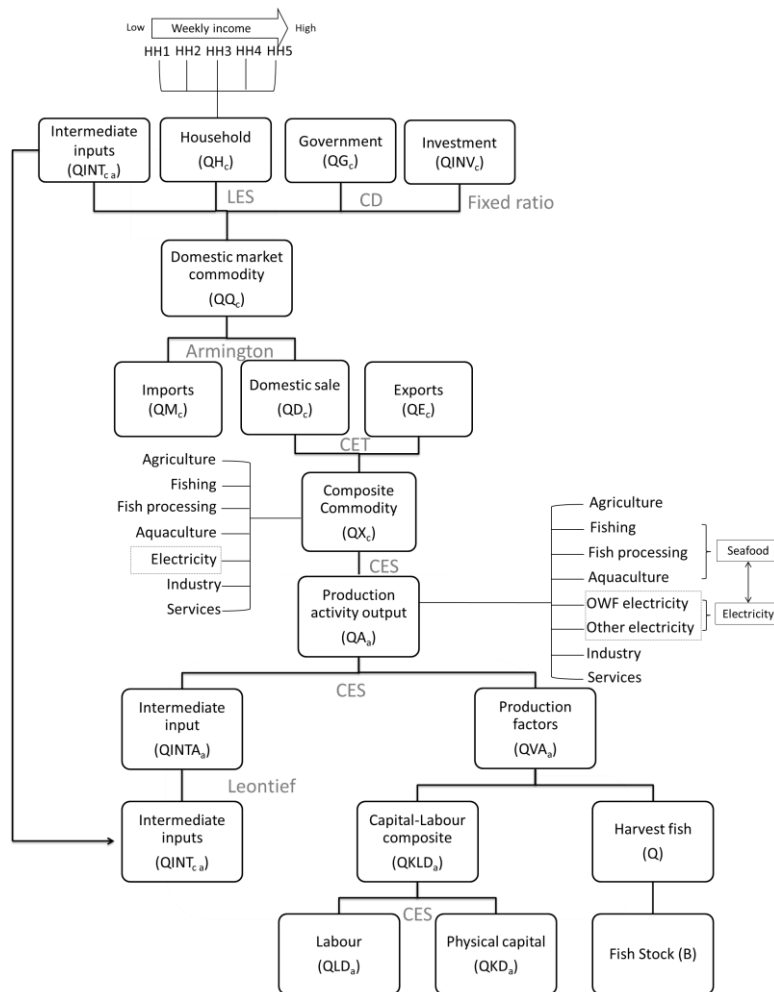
Low Weekly income High
HH1 HH2 HH3 HH4 HH5

Intermediate inputs ($QINT_{c\,a}$)
Household ($QH_c$)
Government ($QG_c$)
Investment ($QINV_c$)

LES CD Fixed ratio

Domestic market commodity ($QQ_c$)

Armington

Imports ($QM_c$)
Domestic sale ($QD_c$)
Exports ($QE_c$)

CET

Agriculture
Fishing
Fish processing
Aquaculture
Electricity
Industry
Services

Composite Commodity ($QX_c$)

CES

Production activity output ($QA_a$)

Agriculture
Fishing
Fish processing
Aquaculture
OWF electricity
Other electricity
Industry
Services

Seafood
Electricity

CES

Intermediate input ($QINTA_a$)
Production factors ($QVA_a$)

Leontief

Intermediate inputs ($QINT_{c\,a}$)
Capital-Labour composite ($QKLD_a$)
Harvest fish (Q)

CES

Labour ($QLD_a$)
Physical capital ($QKD_a$)
Fish Stock (B)